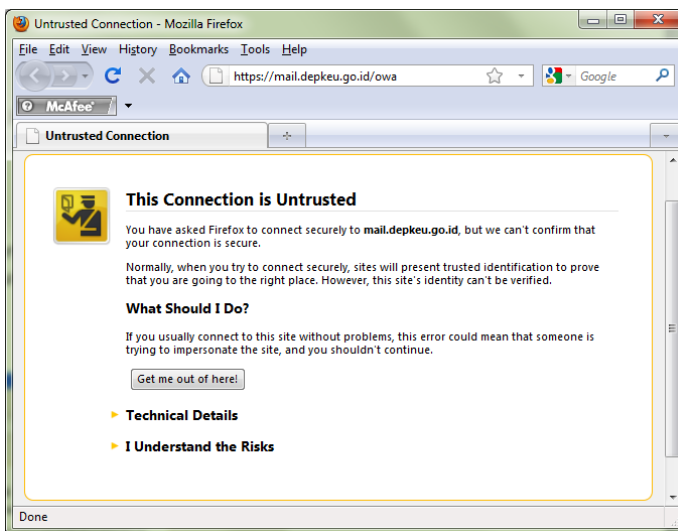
Untrusted Connection - Mozilla Firefox

File Edit View History Bookmarks Tools Help

https://mail.depkeu.go.id/owa

Google

McAfee

Untrusted Connection

This Connection is Untrusted

You have asked Firefox to connect securely to **mail.depkeu.go.id**, but we can't confirm that your connection is secure.

Normally, when you try to connect securely, sites will present trusted identification to prove that you are going to the right place. However, this site's identity can't be verified.

What Should I Do?

If you usually connect to this site without problems, this error could mean that someone is trying to impersonate the site, and you shouldn't continue.

Get me out of here!

Technical Details

I Understand the Risks

Done